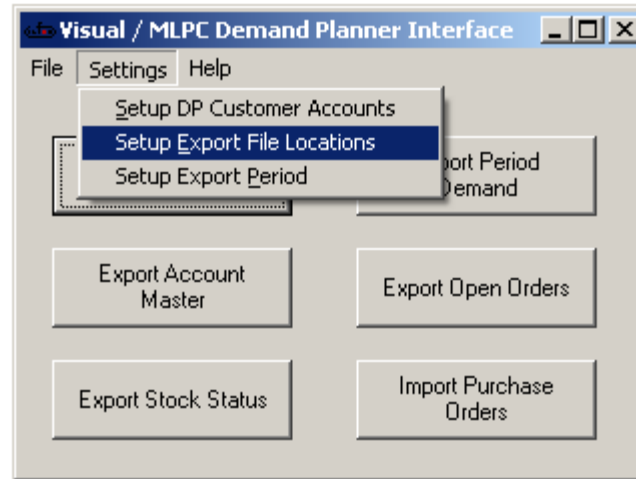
Visual / MLPC Demand Planner Interface

File Settings Help

Setup DP Customer Accounts
Setup Export File Locations
Setup Export Period

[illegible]port Period
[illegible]Demand

Export Account Master

Export Open Orders

Export Stock Status

Import Purchase Orders